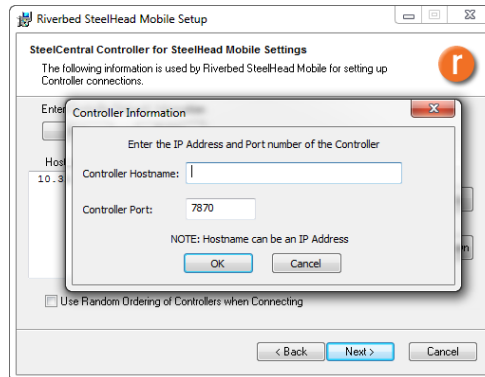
Riverbed SteelHead Mobile Setup

SteelCentral Controller for SteelHead Mobile Settings

The following information is used by Riverbed SteelHead Mobile for setting up Controller connections.

Enter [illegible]

Host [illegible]

10.3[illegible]

Controller Information

Enter the IP Address and Port number of the Controller

Controller Hostname:

Controller Port: 7870

NOTE: Hostname can be an IP Address

OK Cancel

Use Random Ordering of Controllers when Connecting

< Back Next > Cancel